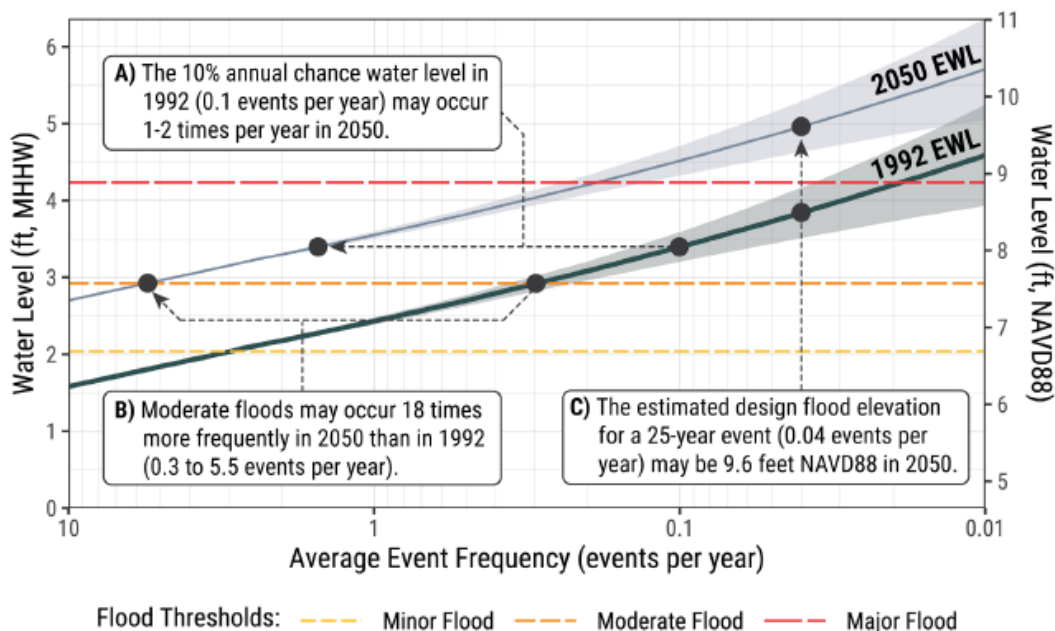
A) The 10% annual chance water level in 1992 (0.1 events per year) may occur 1-2 times per year in 2050.

2050 EWL

1992 EWL

B) Moderate floods may occur 18 times more frequently in 2050 than in 1992 (0.3 to 5.5 events per year).

C) The estimated design flood elevation for a 25-year event (0.04 events per year) may be 9.6 feet NAVD88 in 2050.

Water Level (ft, MHHW)

0
1
2
3
4
5
6

Water Level (ft, NAVD88)

5
6
7
8
9
10
11

10
1
0.1
0.01

Average Event Frequency (events per year)

Flood Thresholds: Minor Flood Moderate Flood Major Flood